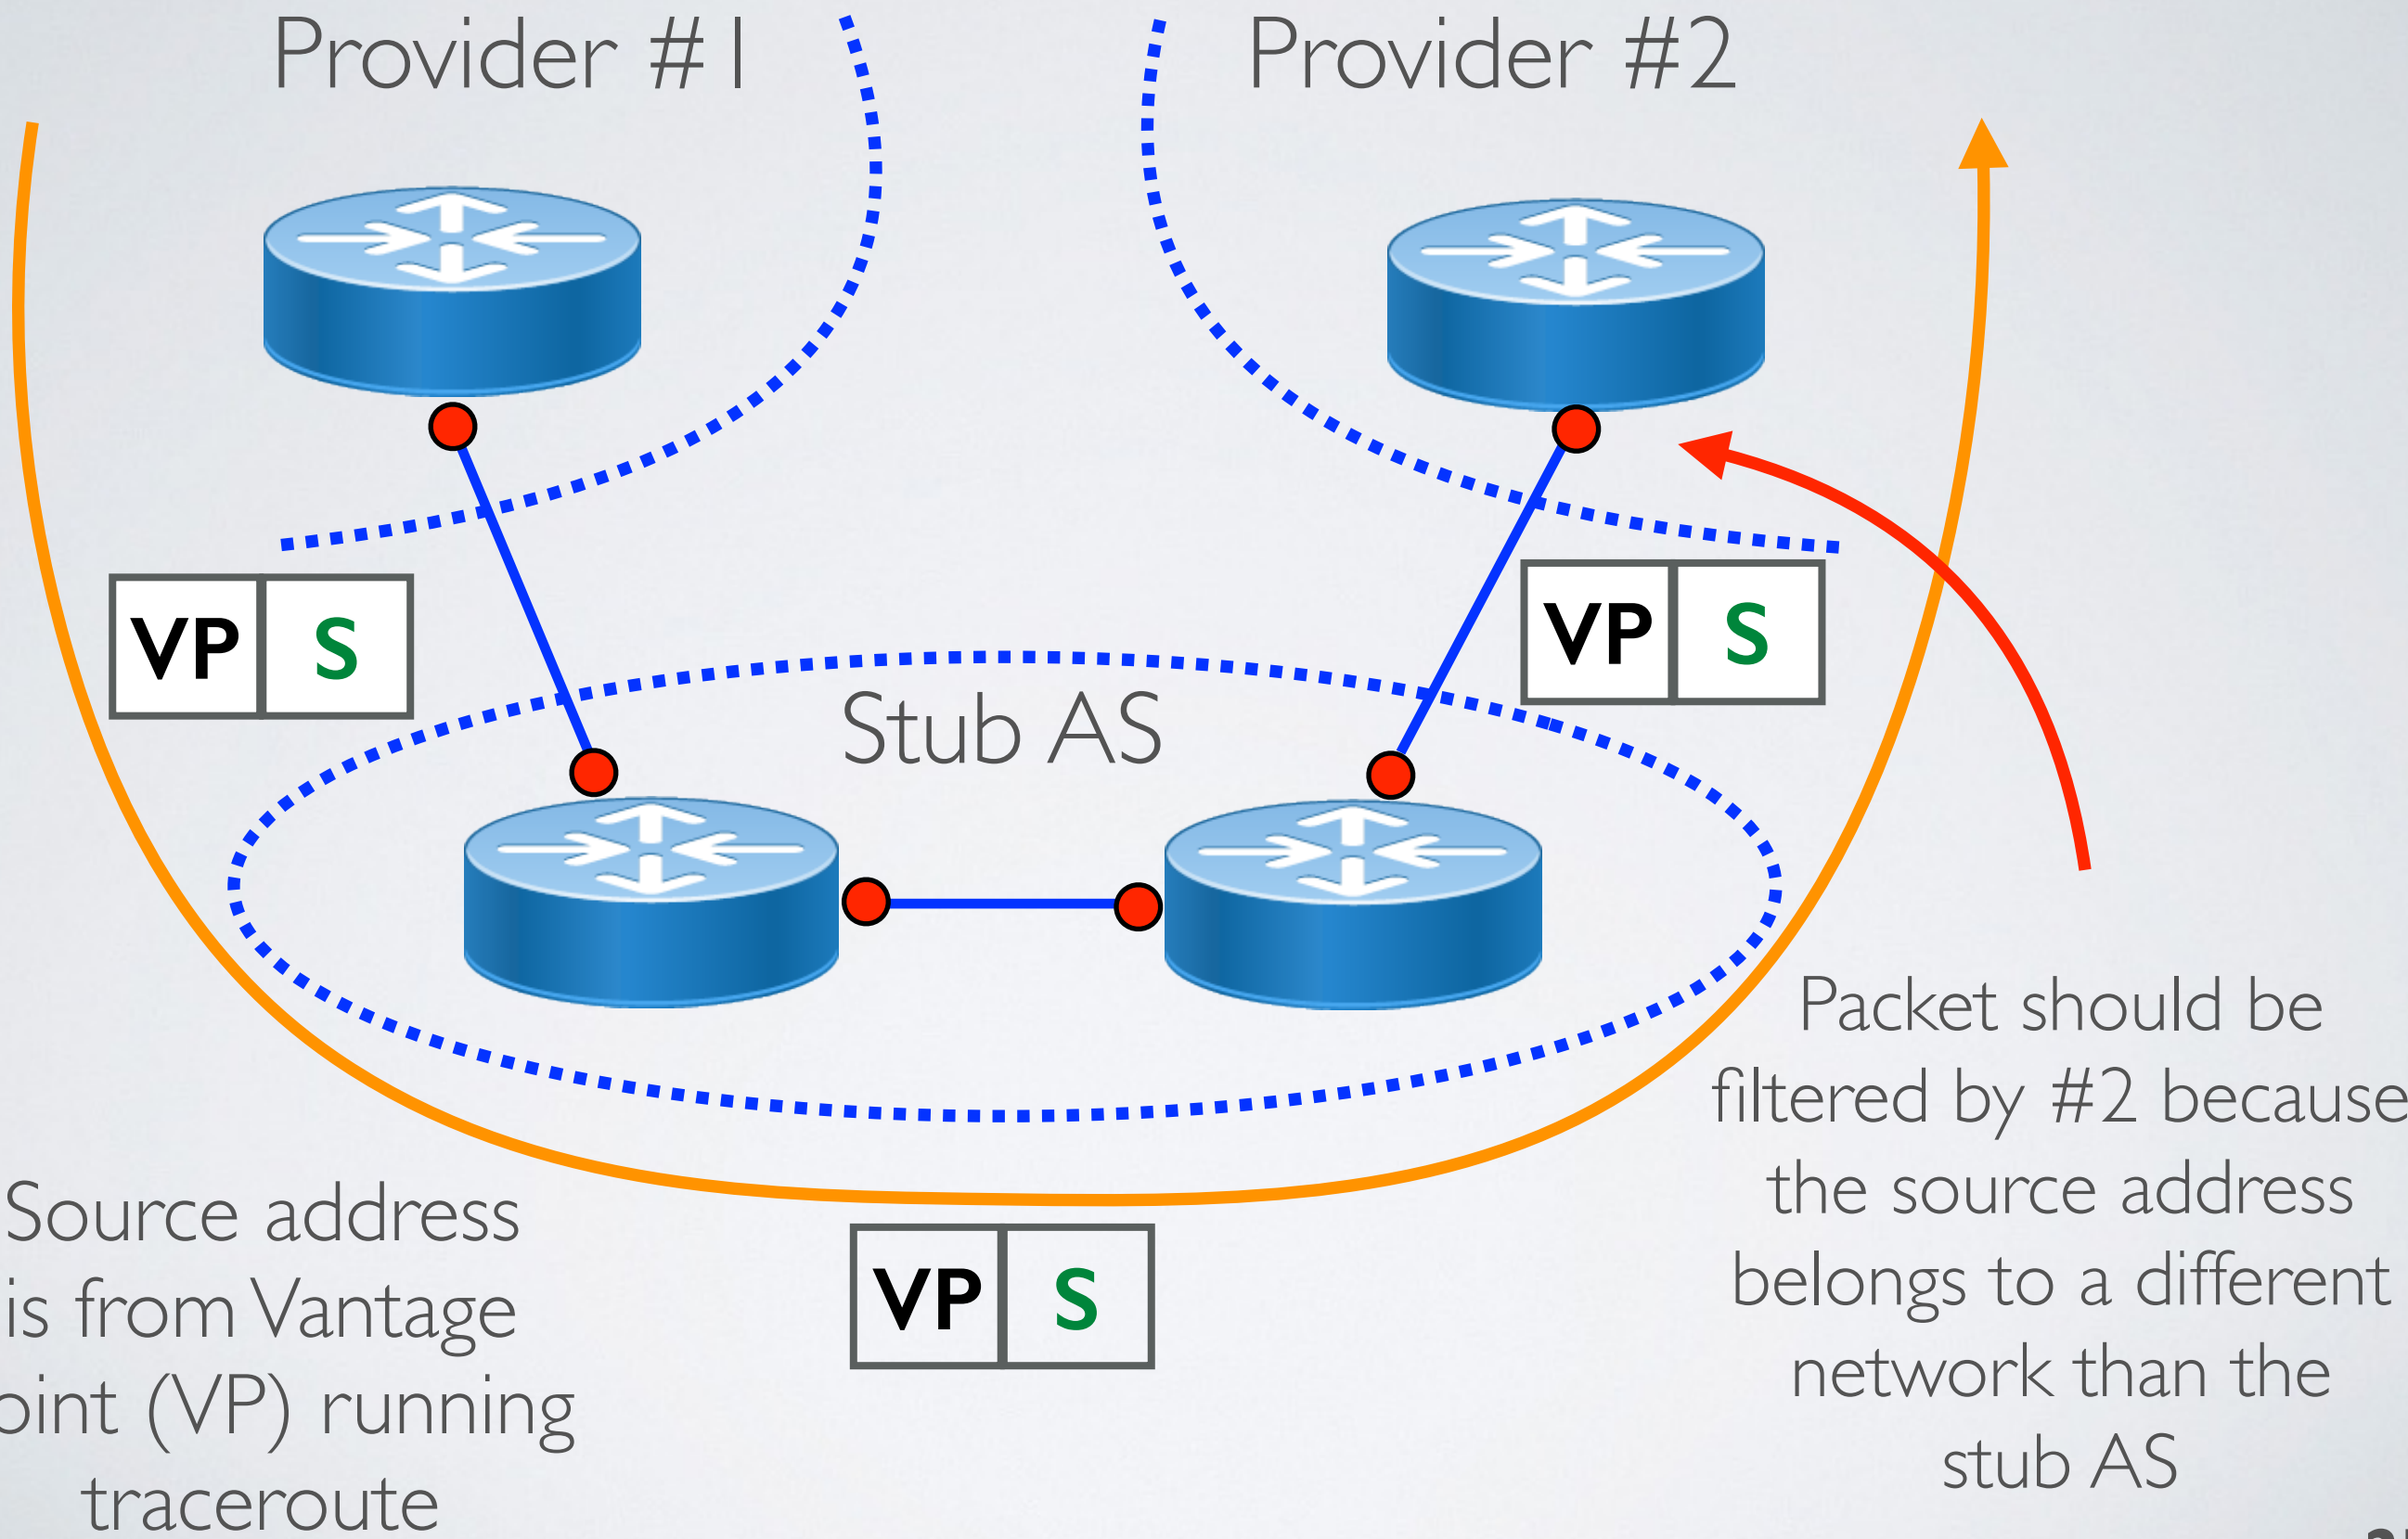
Provider #1

Provider #2

| VP | S |
|---|---|

| VP | S |
|---|---|

Stub AS

| VP | S |
|---|---|

Source address is from Vantage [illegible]oint (VP) running traceroute

Packet should be filtered by #2 because the source address belongs to a different network than the stub AS